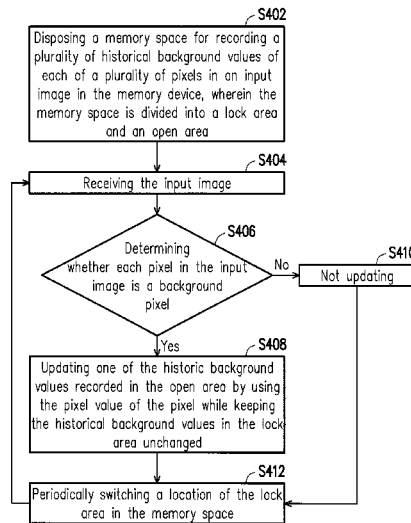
S402

Disposing a memory space for recording a plurality of historical background values of each of a plurality of pixels in an input image in the memory device, wherein the memory space is divided into a lock area and an open area

S404

Receiving the input image

S406

Determining whether each pixel in the input image is a background pixel

No

S410

Not updating

Yes

S408

Updating one of the historic background values recorded in the open area by using the pixel value of the pixel while keeping the historical background values in the lock area unchanged

S412

Periodically switching a location of the lock area in the memory space